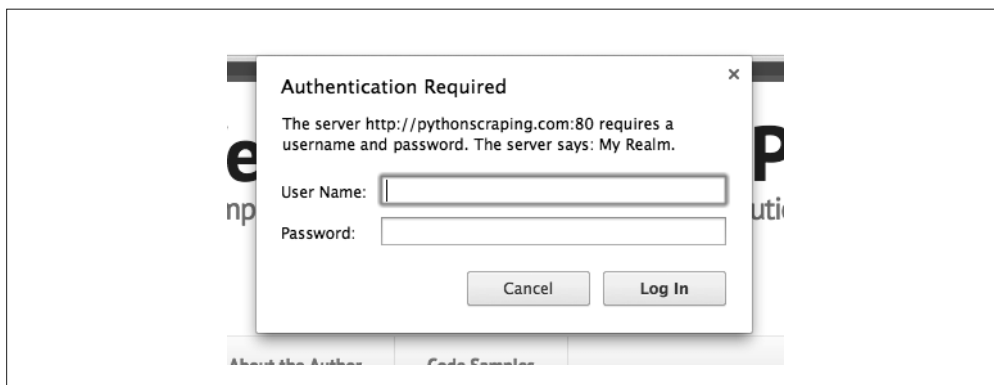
Authentication Required

×

The server http://pythonscraping.com:80 requires a username and password. The server says: My Realm.

User Name:

Password:

Cancel

Log In

e P

np uti

About the Author

Code Samples